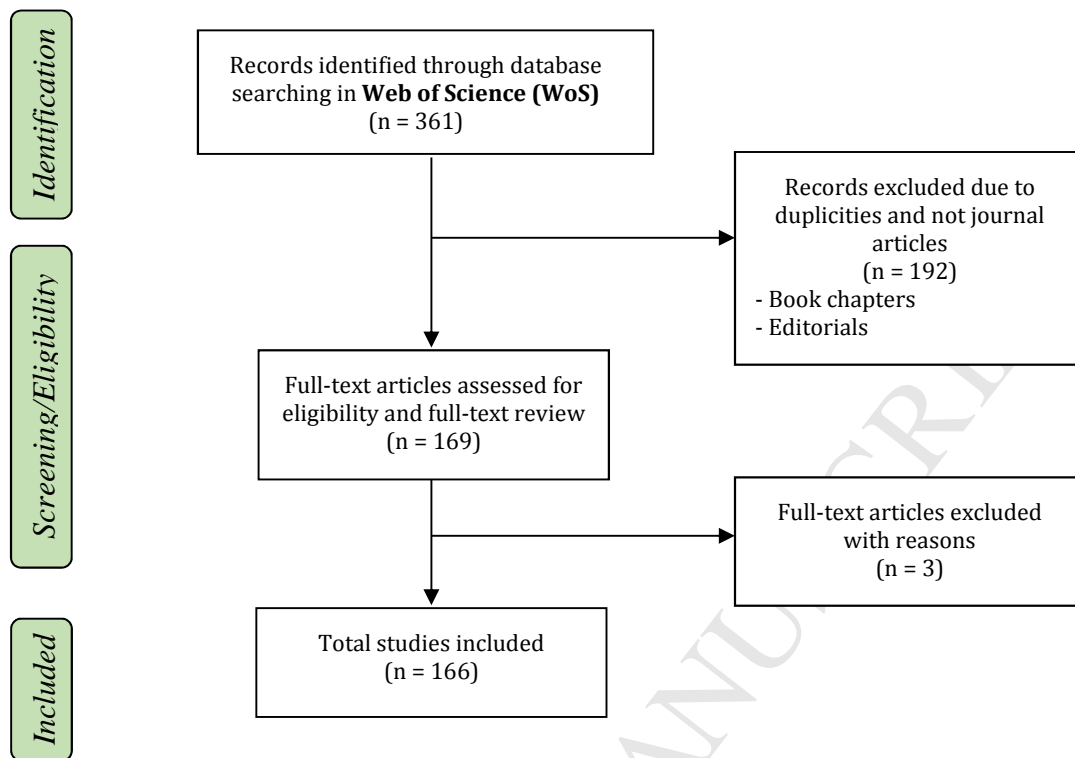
Identification

Records identified through database searching in **Web of Science (WoS)** (n = 361)

Records excluded due to duplicities and not journal articles (n = 192)
- Book chapters
- Editorials

Screening/Eligibility

Full-text articles assessed for eligibility and full-text review (n = 169)

Full-text articles excluded with reasons (n = 3)

Included

Total studies included (n = 166)

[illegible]